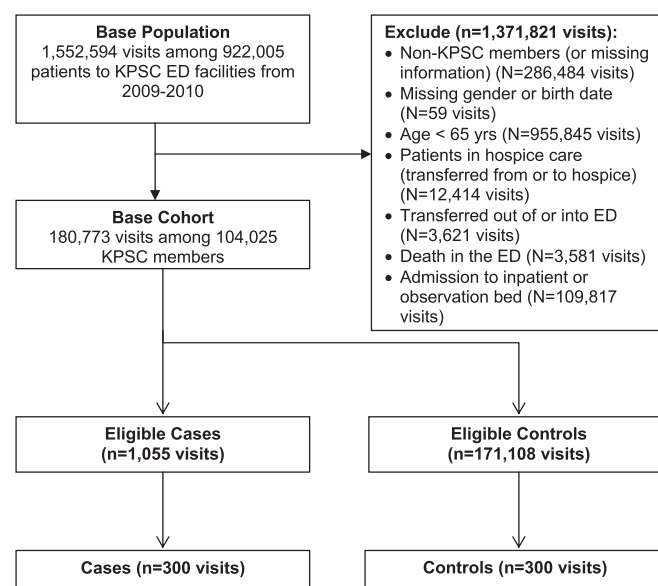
**Base Population**
1,552,594 visits among 922,005 patients to KPSC ED facilities from 2009-2010

**Exclude (n=1,371,821 visits):**
• Non-KPSC members (or missing information) (N=286,484 visits)
• Missing gender or birth date (N=59 visits)
• Age < 65 yrs (N=955,845 visits)
• Patients in hospice care (transferred from or to hospice) (N=12,414 visits)
• Transferred out of or into ED (N=3,621 visits)
• Death in the ED (N=3,581 visits)
• Admission to inpatient or observation bed (N=109,817 visits)

**Base Cohort**
180,773 visits among 104,025 KPSC members

**Eligible Cases**
**(n=1,055 visits)**

**Eligible Controls**
**(n=171,108 visits)**

**Cases (n=300 visits)**

**Controls (n=300 visits)**